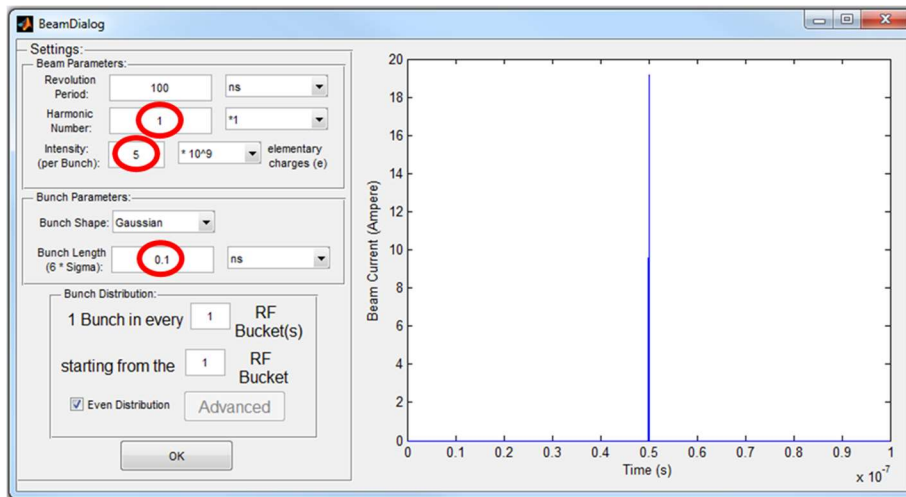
BeamDialog

Settings:
Beam Parameters:
Revolution Period: 100 ns
Harmonic Number: 1 *1
Intensity: (per Bunch): 5 * 10^9 elementary charges (e)

Bunch Parameters:
Bunch Shape: Gaussian
Bunch Length (6 * Sigma): 0.1 ns

Bunch Distribution:
1 Bunch in every 1 RF Bucket(s)
starting from the 1 RF Bucket
Even Distribution Advanced

OK

Beam Current (Ampere)
20
18
16
14
12
10
8
6
4
2
0
0 0.1 0.2 0.3 0.4 0.5 0.6 0.7 0.8 0.9 1
Time (s)
$\times 10^{-7}$